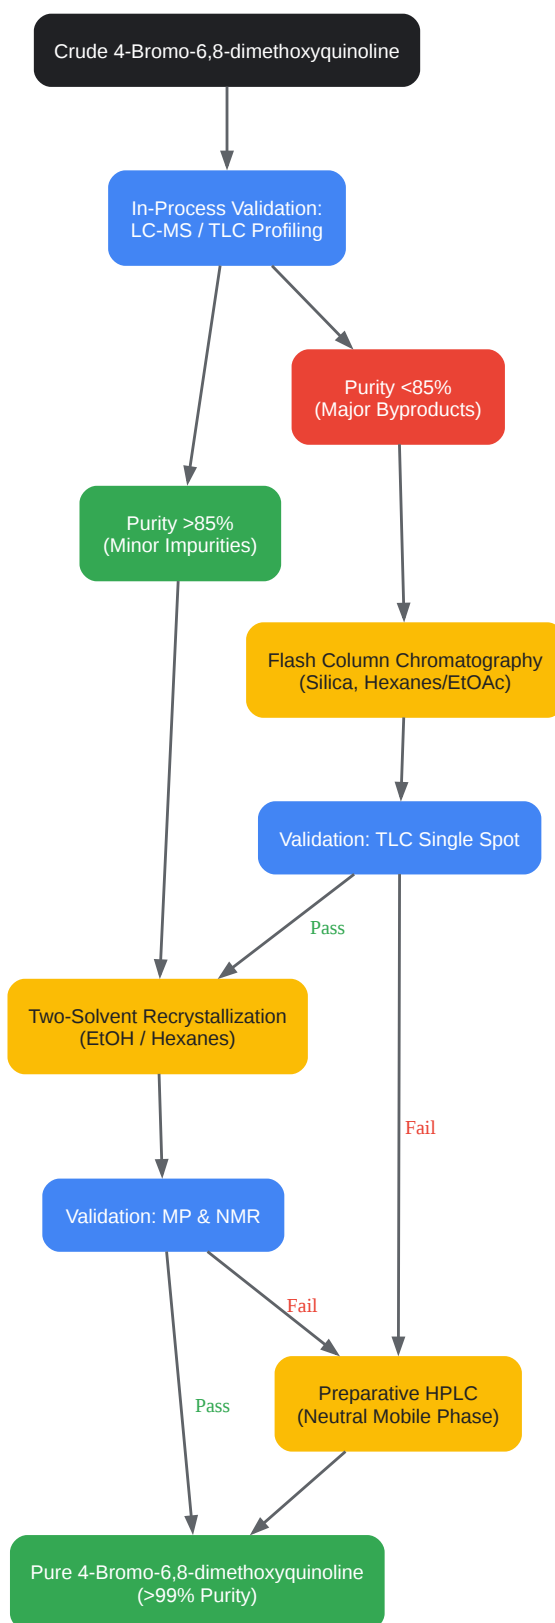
Crude 4-Bromo-6,8-dimethoxyquinoline

In-Process Validation: LC-MS / TLC Profiling

Purity <85% (Major Byproducts)

Purity >85% (Minor Impurities)

Flash Column Chromatography (Silica, Hexanes/EtOAc)

Validation: TLC Single Spot

Pass

Two-Solvent Recrystallization (EtOH / Hexanes)

Fail

Validation: MP & NMR

Fail

Preparative HPLC (Neutral Mobile Phase)

Pass

Pure 4-Bromo-6,8-dimethoxyquinoline (>99% Purity)